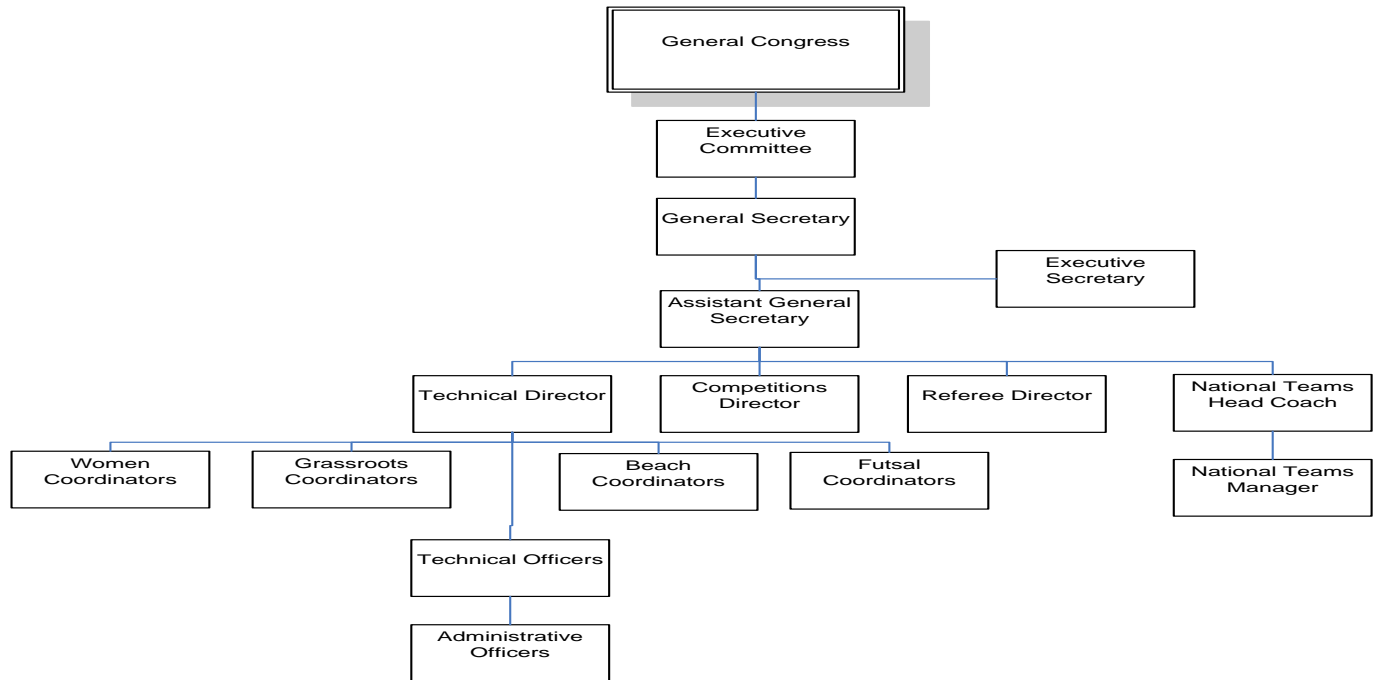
General Congress

Executive Committee

General Secretary

Executive Secretary

Assistant General Secretary

Technical Director

Competitions Director

Referee Director

National Teams Head Coach

Women Coordinators

Grassroots Coordinators

Beach Coordinators

Futsal Coordinators

National Teams Manager

Technical Officers

Administrative Officers